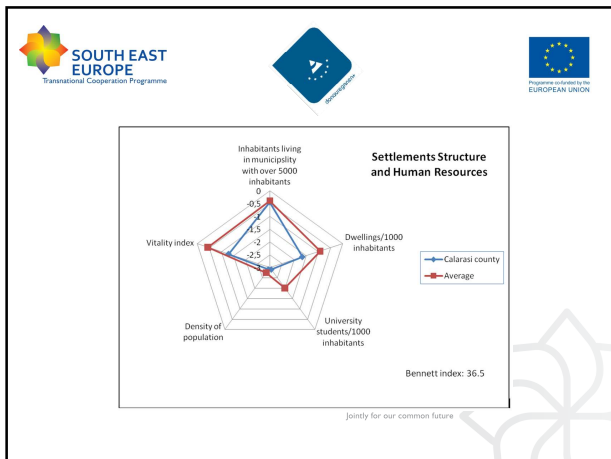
SOUTH EAST EUROPE
Transnational Cooperation Programme

donauregionen+

Programme co-funded by the
EUROPEAN UNION

Settlements Structure and Human Resources

Inhabitants living in municipslity with over 5000 inhabitants

0
-0,5
-1
-1,5
-2
-2,5
-3

Dwellings/1000 inhabitants

University students/1000 inhabitants

Density of population

Vitality index

Calarasi county
Average

Bennett index: 36.5

Jointly for our common future